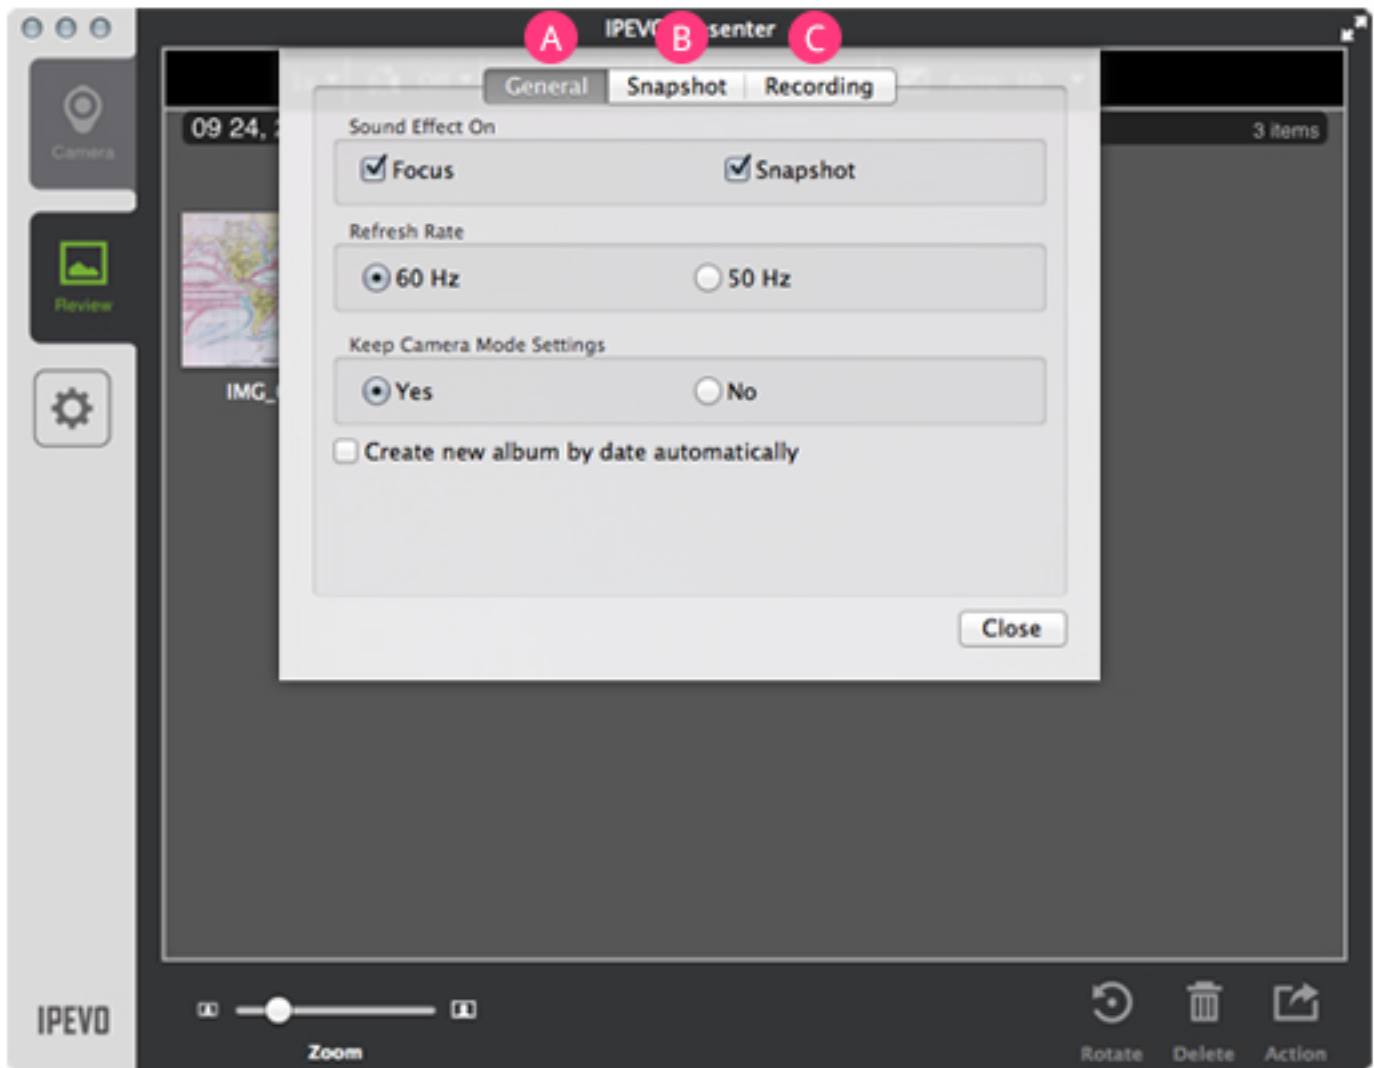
IPEVO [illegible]senter

A B C

General | Snapshot | Recording

Camera

09 24, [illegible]

3 items

Review

IMG_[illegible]

Sound Effect On

Focus

Snapshot

Refresh Rate

60 Hz

50 Hz

Keep Camera Mode Settings

Yes

No

Create new album by date automatically

Close

IPEVO

Zoom

Rotate

Delete

Action